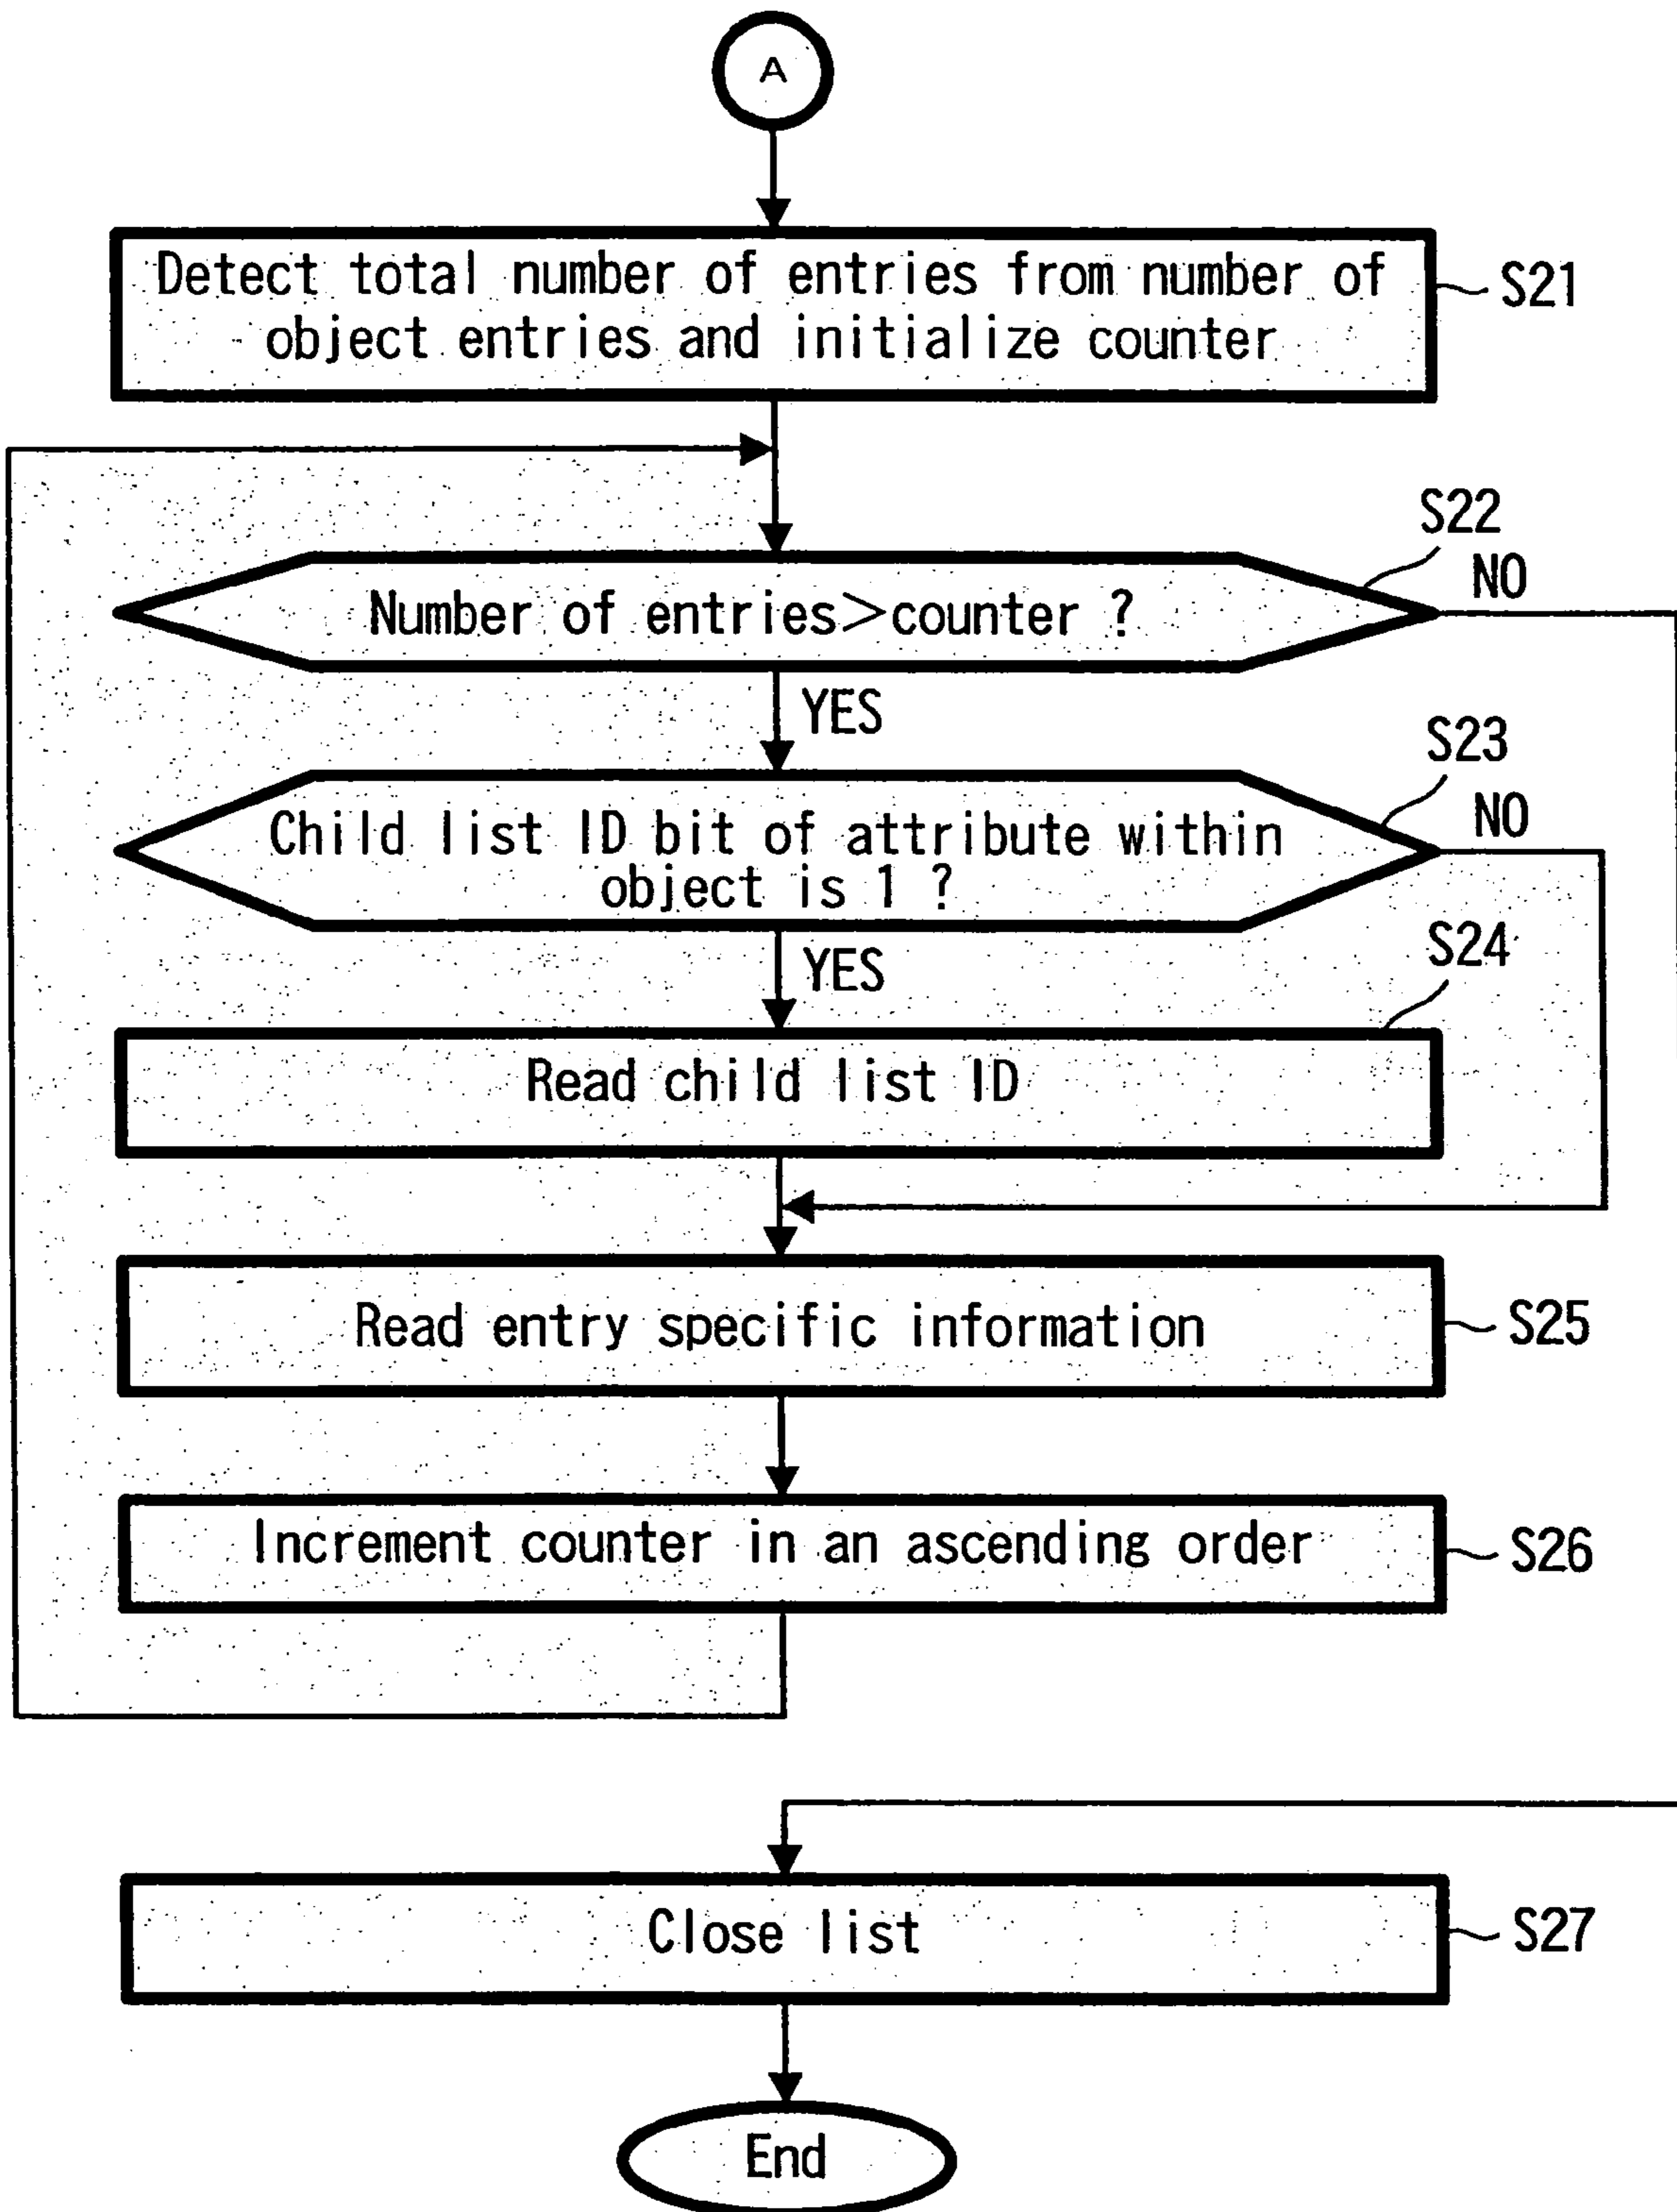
A

Detect total number of entries from number of object entries and initialize counter

S21

S22

Number of entries>counter ?

NO

YES

S23

Child list ID bit of attribute within object is 1 ?

NO

YES

S24

Read child list ID

Read entry specific information

S25

Increment counter in an ascending order

S26

Close list

S27

End